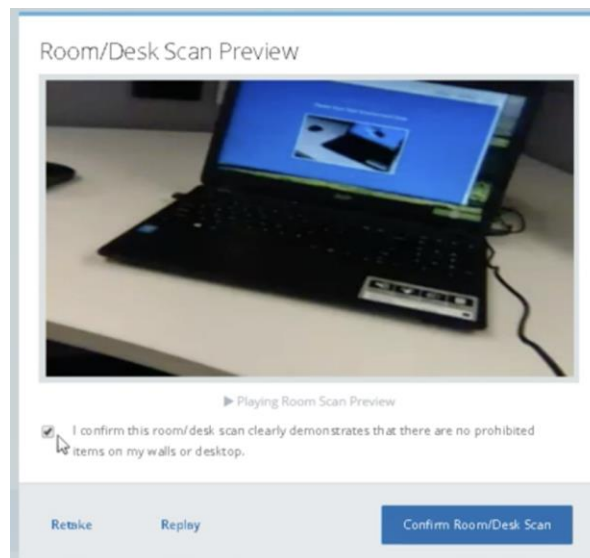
Room/Desk Scan Preview

▶ Playing Room Scan Preview

I confirm this room/desk scan clearly demonstrates that there are no prohibited items on my walls or desktop.

Retake

Replay

Confirm Room/Desk Scan